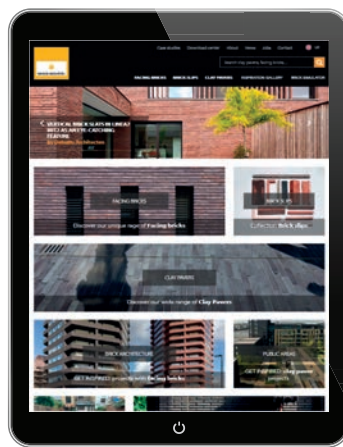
Case studies Download center About News Jobs Contact

Search my pavers facing bricks...

FACING BRICKS BRICK SLIPS CLAY PAVERS INSPIRATION GALLERY BRICK SIMULATOR

VERTICAL BRICK SLATS IN LINEAR BRICKS ARE EYE-CATCHING FEATURE

FACING BRICKS

Discover our unique range of Facing bricks

BRICK SLIPS

Collection Brick slips

CLAY PAVERS

Discover our wide range of Clay Pavers

BRICK ARCHITECTURE

GET INSPIRED projects with facing bricks

PUBLIC AREAS

GET INSPIRED clay pavers projects